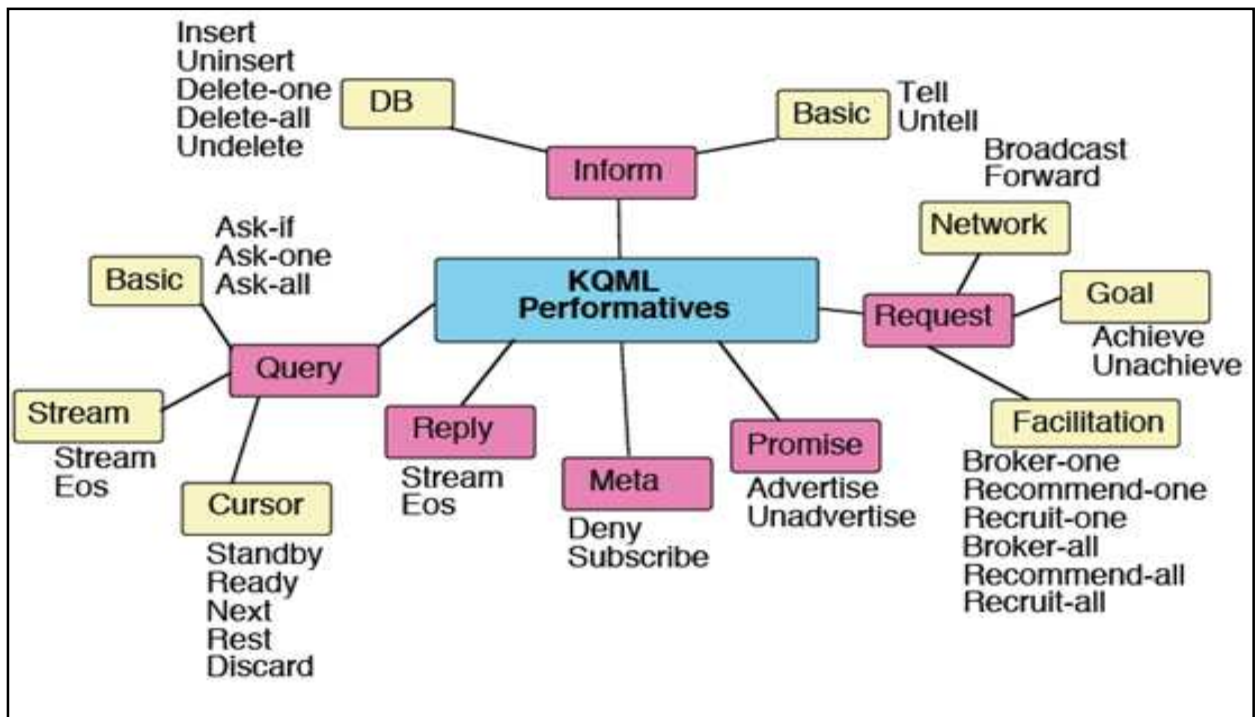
Insert
Uninsert
Delete-one
Delete-all
Undelete

DB

Basic

Tell
Untell

Inform

Broadcast
Forward

Ask-if
Ask-one
Ask-all

Basic

Network

KQML Performatives

Request

Goal

Achieve
Unachieve

Query

Stream

Stream
Eos

Reply

Stream
Eos

Meta

Deny
Subscribe

Promise

Advertise
Unadvertise

Facilitation

Broker-one
Recommend-one
Recruit-one
Broker-all
Recommend-all
Recruit-all

Cursor

Standby
Ready
Next
Rest
Discard